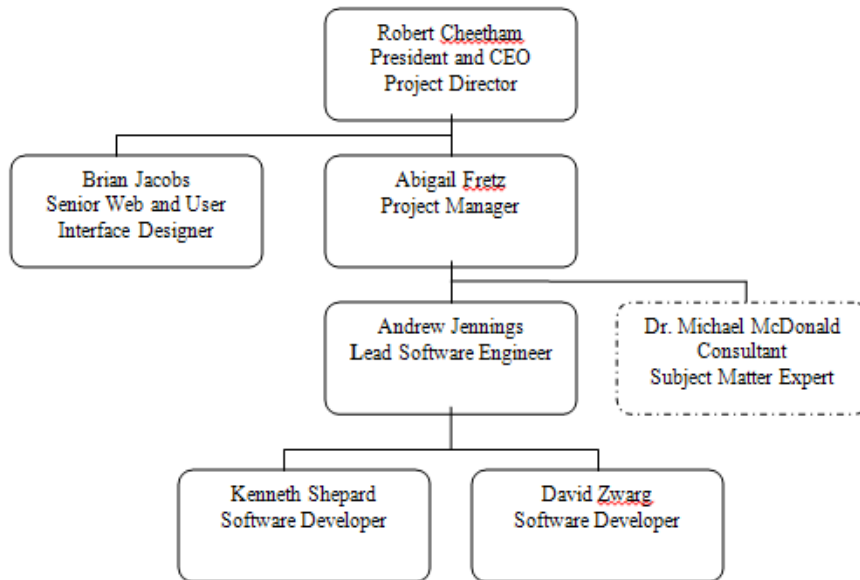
Robert Cheetham
President and CEO
Project Director

Brian Jacobs
Senior Web and User Interface Designer

Abigail Fretz
Project Manager

Andrew Jennings
Lead Software Engineer

Dr. Michael McDonald
Consultant
Subject Matter Expert

Kenneth Shepard
Software Developer

David Zwarg
Software Developer